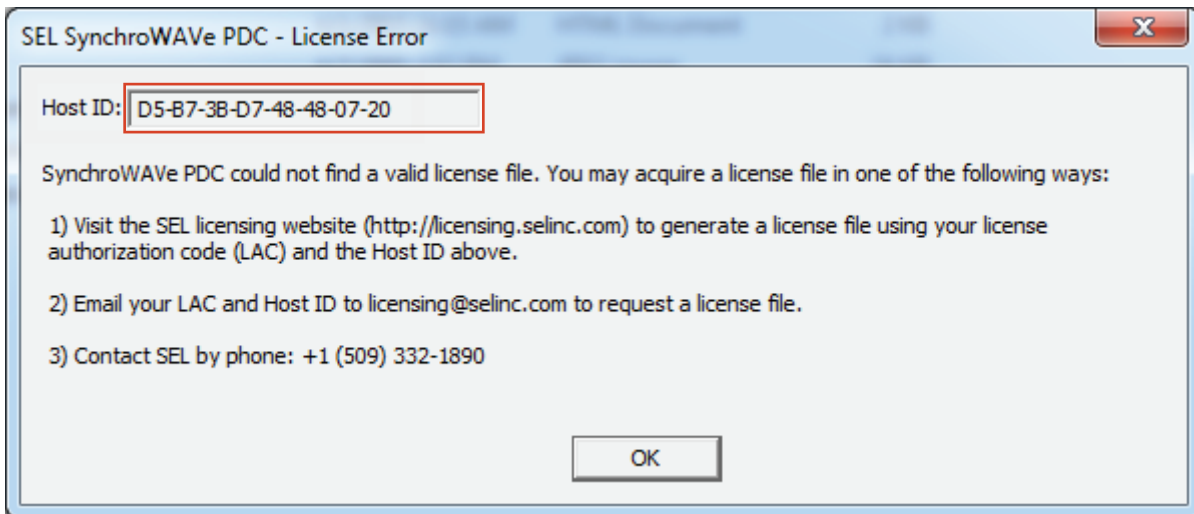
SEL SynchroWAVe PDC - License Error

X

Host ID: D5-B7-3B-D7-48-48-07-20

SynchroWAVe PDC could not find a valid license file. You may acquire a license file in one of the following ways:

1) Visit the SEL licensing website (http://licensing.selinc.com) to generate a license file using your license authorization code (LAC) and the Host ID above.

2) Email your LAC and Host ID to licensing@selinc.com to request a license file.

3) Contact SEL by phone: +1 (509) 332-1890

OK